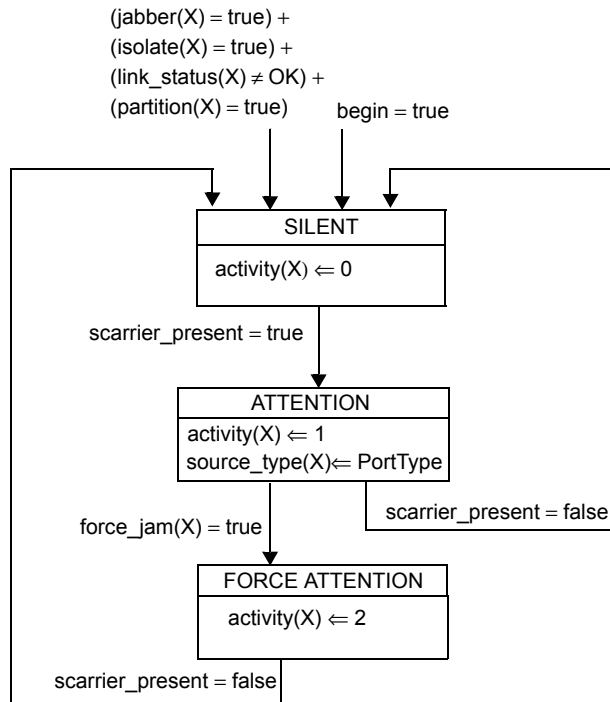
(jabber(X) = true) +
(isolate(X) = true) +
(link_status(X) $\neq$ OK) +
(partition(X) = true)

begin = true

SILENT

activity(X) $\Leftarrow$ 0

scarrier_present = true

ATTENTION

activity(X) $\Leftarrow$ 1
source_type(X)$\Leftarrow$ PortType

scarrier_present = false

force_jam(X) = true

FORCE ATTENTION

activity(X) $\Leftarrow$ 2

scarrier_present = false